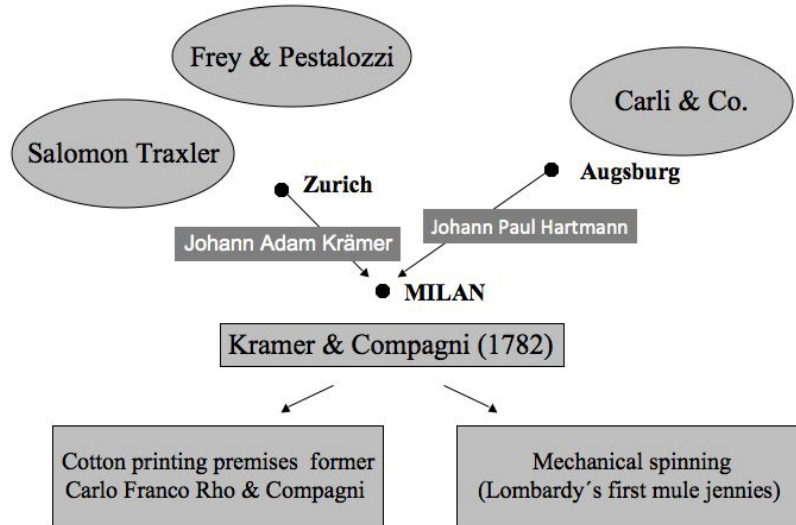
Frey & Pestalozzi

Carli & Co.

Salomon Traxler

Zurich

Augsburg

Johann Adam Krämer

Johann Paul Hartmann

MILAN

Kramer & Compagni (1782)

Cotton printing premises former Carlo Franco Rho & Compagni

Mechanical spinning (Lombady´s first mule jennies)